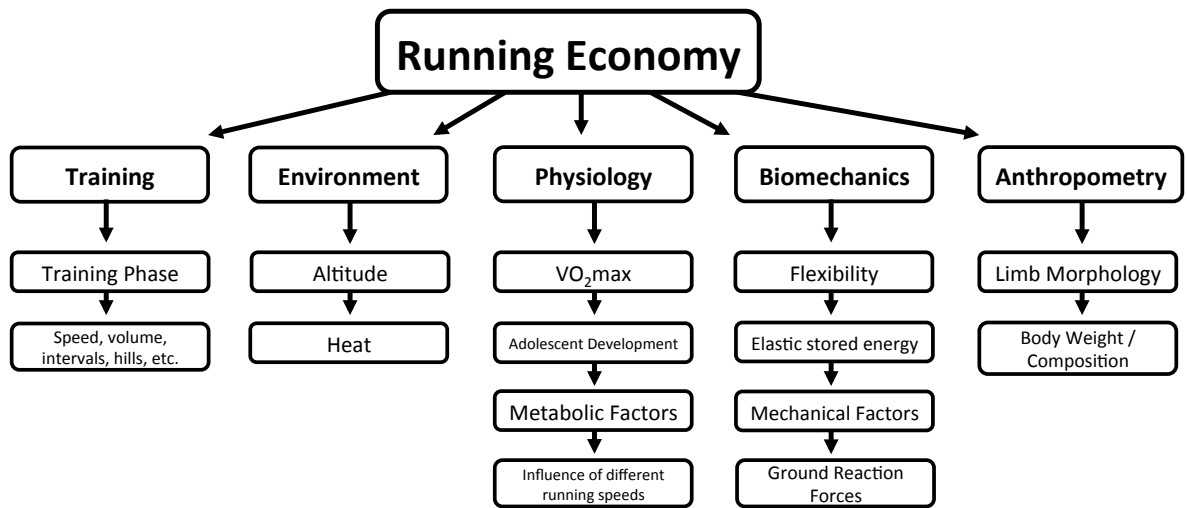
Running Economy

Training

Training Phase

Speed, volume, intervals, hills, etc.

Environment

Altitude

Heat

Physiology

$VO_2$max

Adolescent Development

Metabolic Factors

Influence of different running speeds

Biomechanics

Flexibility

Elastic stored energy

Mechanical Factors

Ground Reaction Forces

Anthropometry

Limb Morphology

Body Weight / Composition